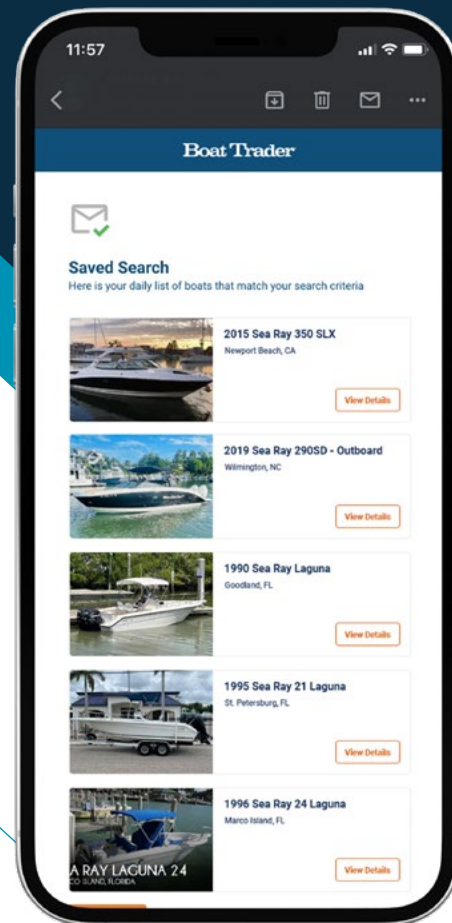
11:57

Boat Trader

Saved Search
Here is your daily list of boats that match your search criteria

2015 Sea Ray 350 SLX
Newport Beach, CA
View Details

2019 Sea Ray 290SD - Outboard
Wilmington, NC
View Details

1990 Sea Ray Laguna
Goodland, FL
View Details

1995 Sea Ray 21 Laguna
St. Petersburg, FL
View Details

1996 Sea Ray 24 Laguna
Marco Island, FL
A RAY LAGUNA 24
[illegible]CO ISLAND, FLORIDA
View Details